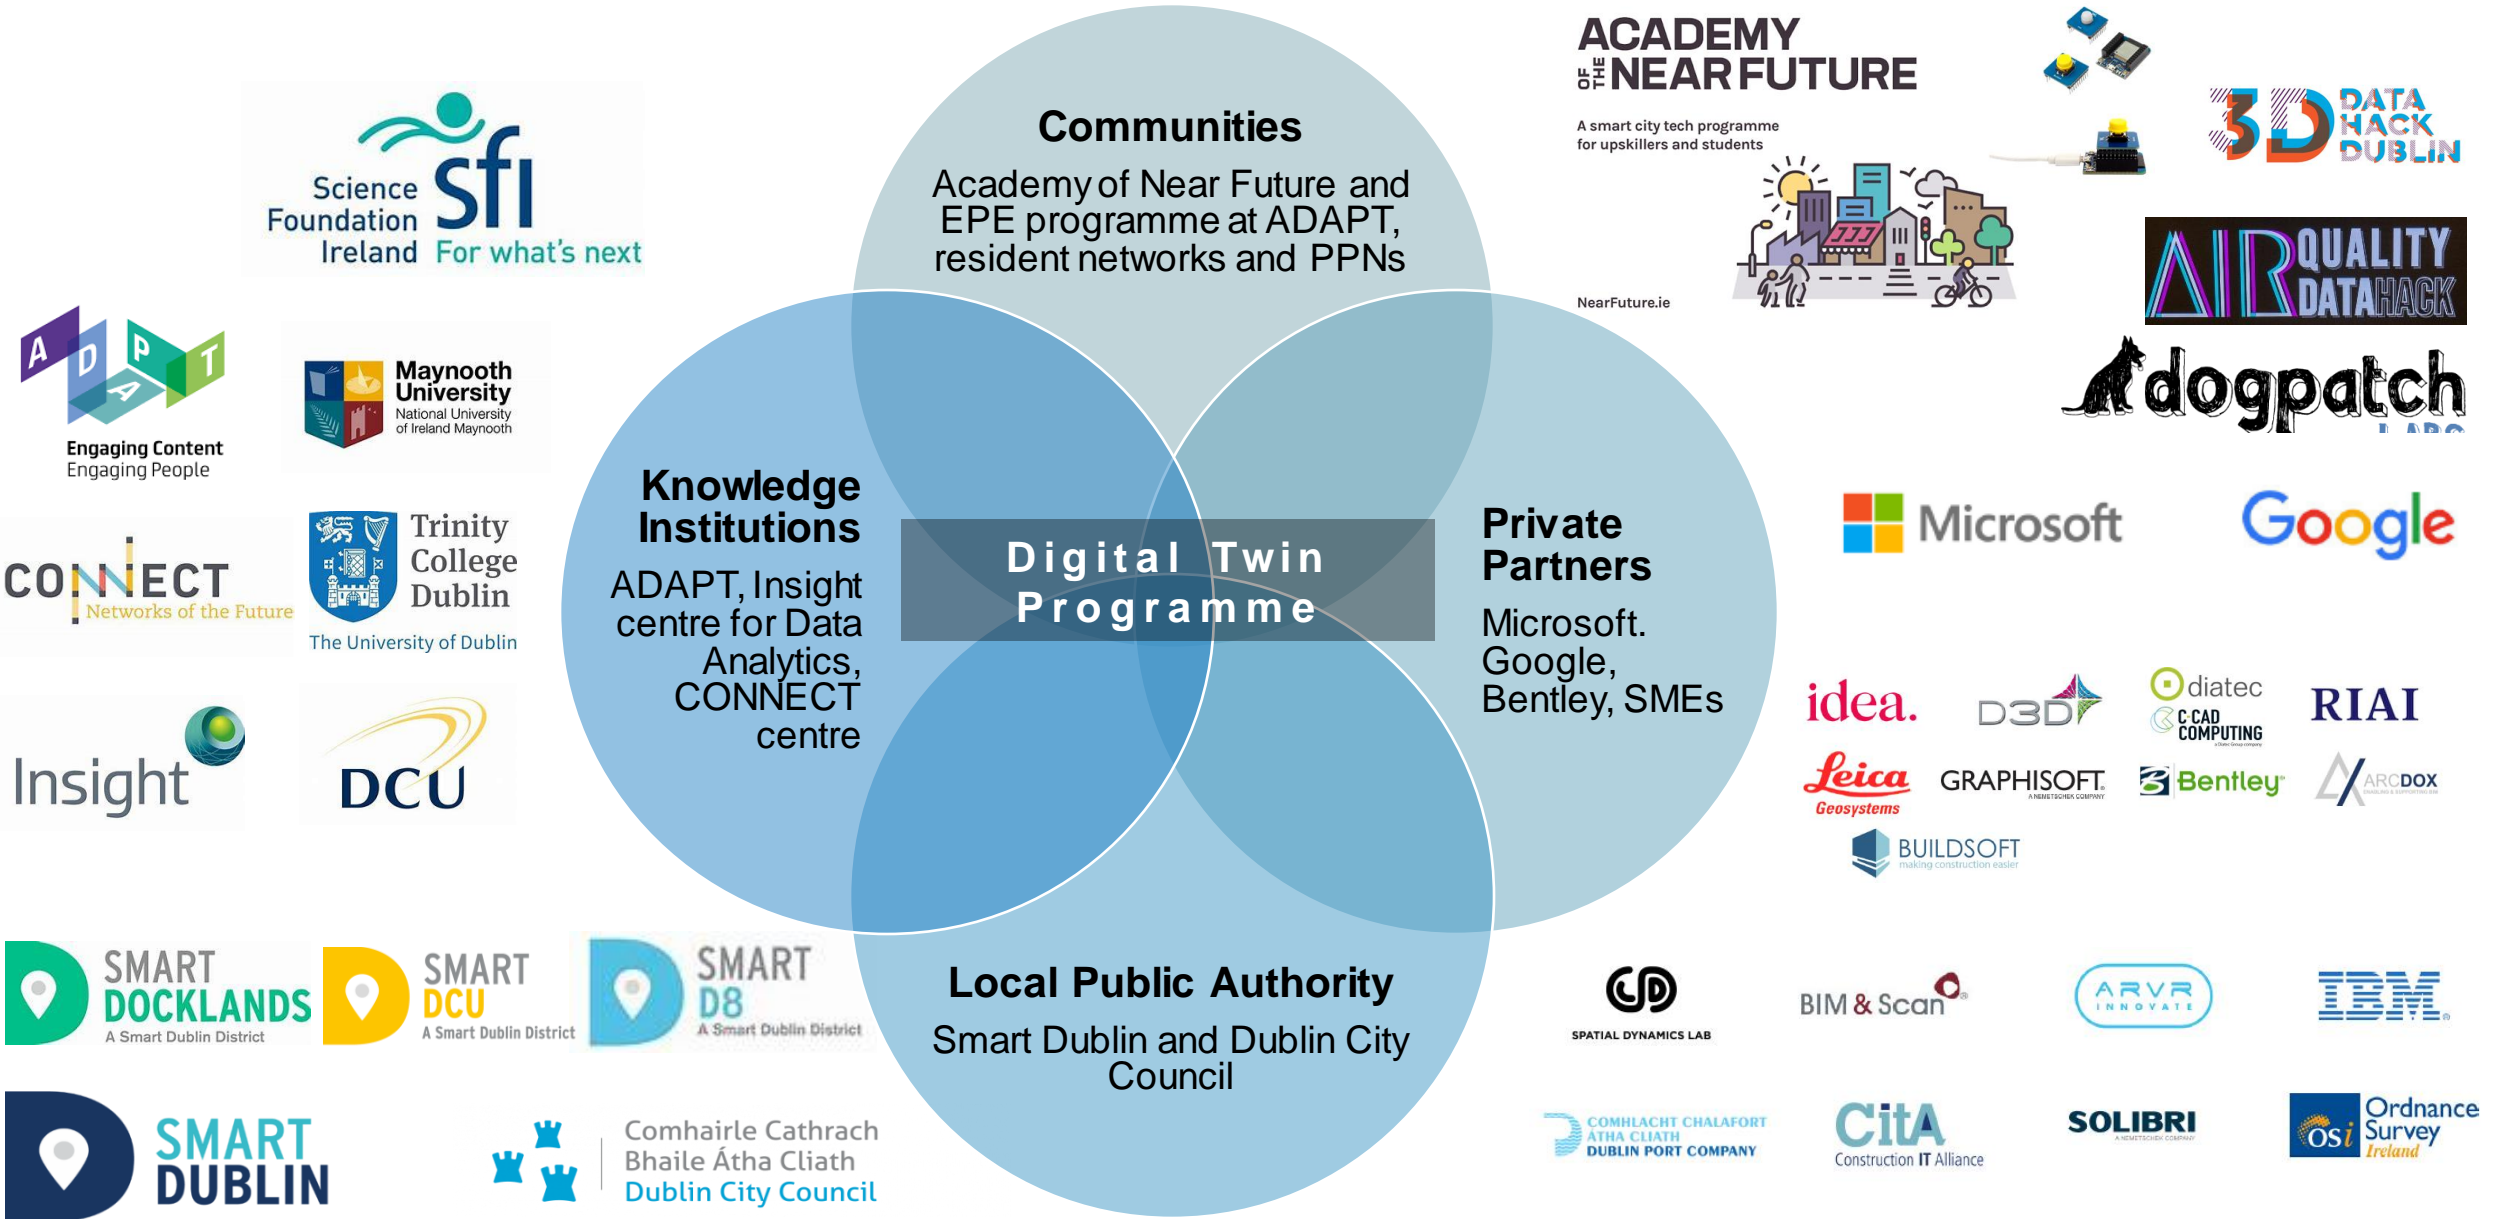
Science Foundation Ireland Sfi For what's next

ADAPT
Engaging Content
Engaging People

Maynooth University
National University of Ireland Maynooth

CONNECT
Networks of the Future

Trinity College Dublin
The University of Dublin

Insight

DCU

Communities
Academy of Near Future and EPE programme at ADAPT, resident networks and PPNs

Knowledge Institutions
ADAPT, Insight centre for Data Analytics, CONNECT centre

Digital Twin Programme

Private Partners
Microsoft. Google, Bentley, SMEs

Local Public Authority
Smart Dublin and Dublin City Council

ACADEMY OF THE NEAR FUTURE
A smart city tech programme for upskillers and students
NearFuture.ie

3D DATA HACK DUBLIN

AIR QUALITY DATAHACK

dogpatch LABS

Microsoft

Google

idea.

D3D

diatec

C-CAD COMPUTING

RIAI

Leica Geosystems

GRAPHISOFT.

Bentley

ARCDOX

BUILDSOFT
making construction easier

SMART DOCKLANDS
A Smart Dublin District

SMART DCU
A Smart Dublin District

SMART D8
A Smart Dublin District

SMART DUBLIN

Comhairle Cathrach Bhaile Átha Cliath
Dublin City Council

SPATIAL DYNAMICS LAB

BIM & Scan

ARVR INNOVATE

IBM

COMHLACHT CHALAFORT ATHA CLIATH
DUBLIN PORT COMPANY

CitA
Construction IT Alliance

SOLIBRI

OSi Ordnance Survey Ireland